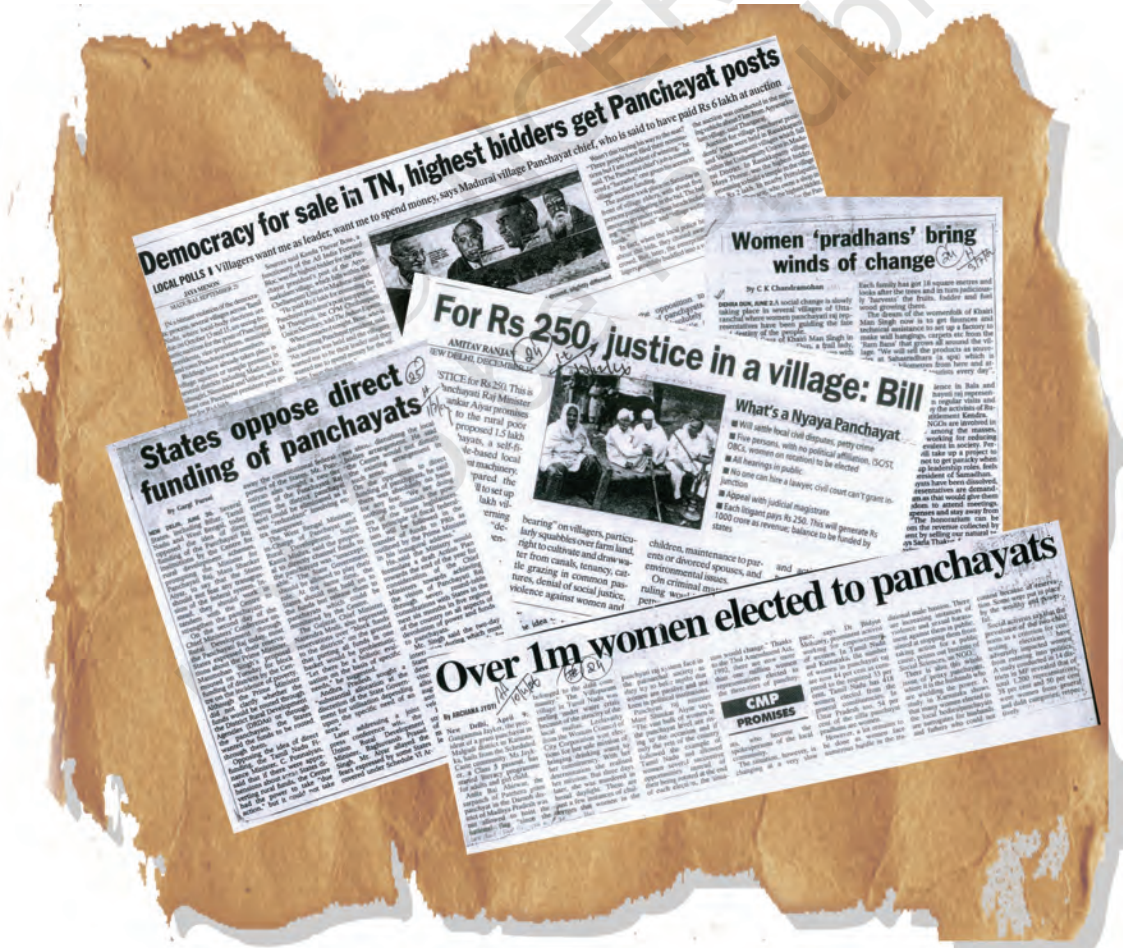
Democracy for sale in TN, highest bidders get Panchayat posts

LOCAL POLLS | Villagers want me as leader, want me to spend money, says Madurai village Panchayat chief, who is said to have paid Rs 6 lakh at auction

JAYA MENON

Women 'pradhans' bring winds of change

By C K Chandramohan

For Rs 250, justice in a village: Bill

AMITAV RANJAN
NEW DELHI, DECEMBER

What's a Nyaya Panchayat

Will settle local civil disputes, petty crime

Five persons, with no political affiliation. (SC/ST, OBCs, women on rotation) to be elected

All hearings in public

No one can hire a lawyer, civil court can't grant injunction

Appeal with judicial magistrate

Each litigant pays Rs 250. This will generate Rs 1000 crore as revenue; balance to be funded by states

States oppose direct funding of panchayats

By Gargi Parsai

Over 1m women elected to panchayats

By ARCHANA JYOTI

CMP PROMISES

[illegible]